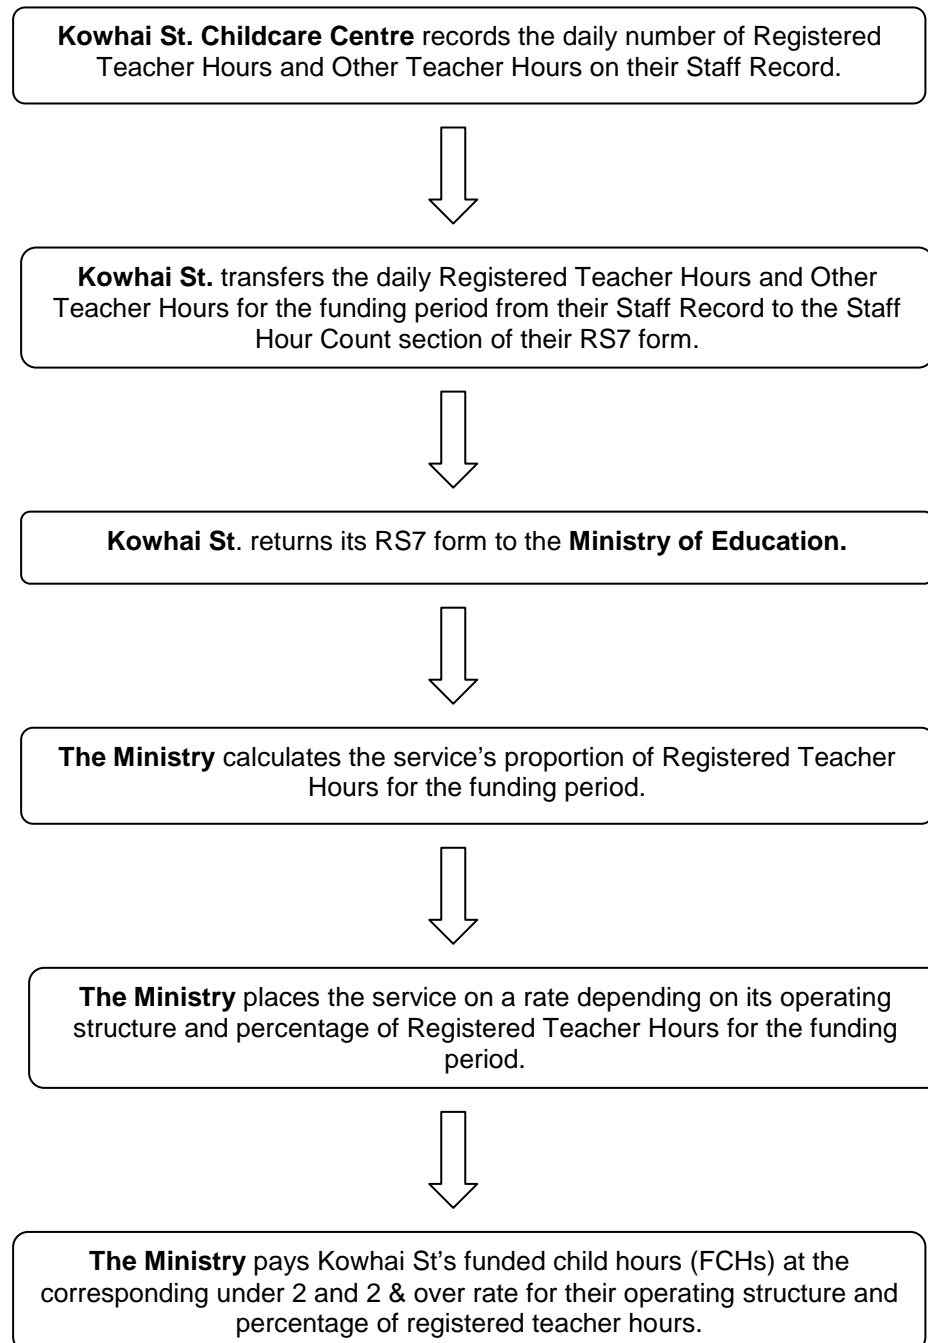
**Kowhai St. Childcare Centre** records the daily number of Registered Teacher Hours and Other Teacher Hours on their Staff Record.

**Kowhai St.** transfers the daily Registered Teacher Hours and Other Teacher Hours for the funding period from their Staff Record to the Staff Hour Count section of their RS7 form.

**Kowhai St**. returns its RS7 form to the **Ministry of Education.**

**The Ministry** calculates the service’s proportion of Registered Teacher Hours for the funding period.

**The Ministry** places the service on a rate depending on its operating structure and percentage of Registered Teacher Hours for the funding period.

**The Ministry** pays Kowhai St’s funded child hours (FCHs) at the corresponding under 2 and 2 & over rate for their operating structure and percentage of registered teacher hours.